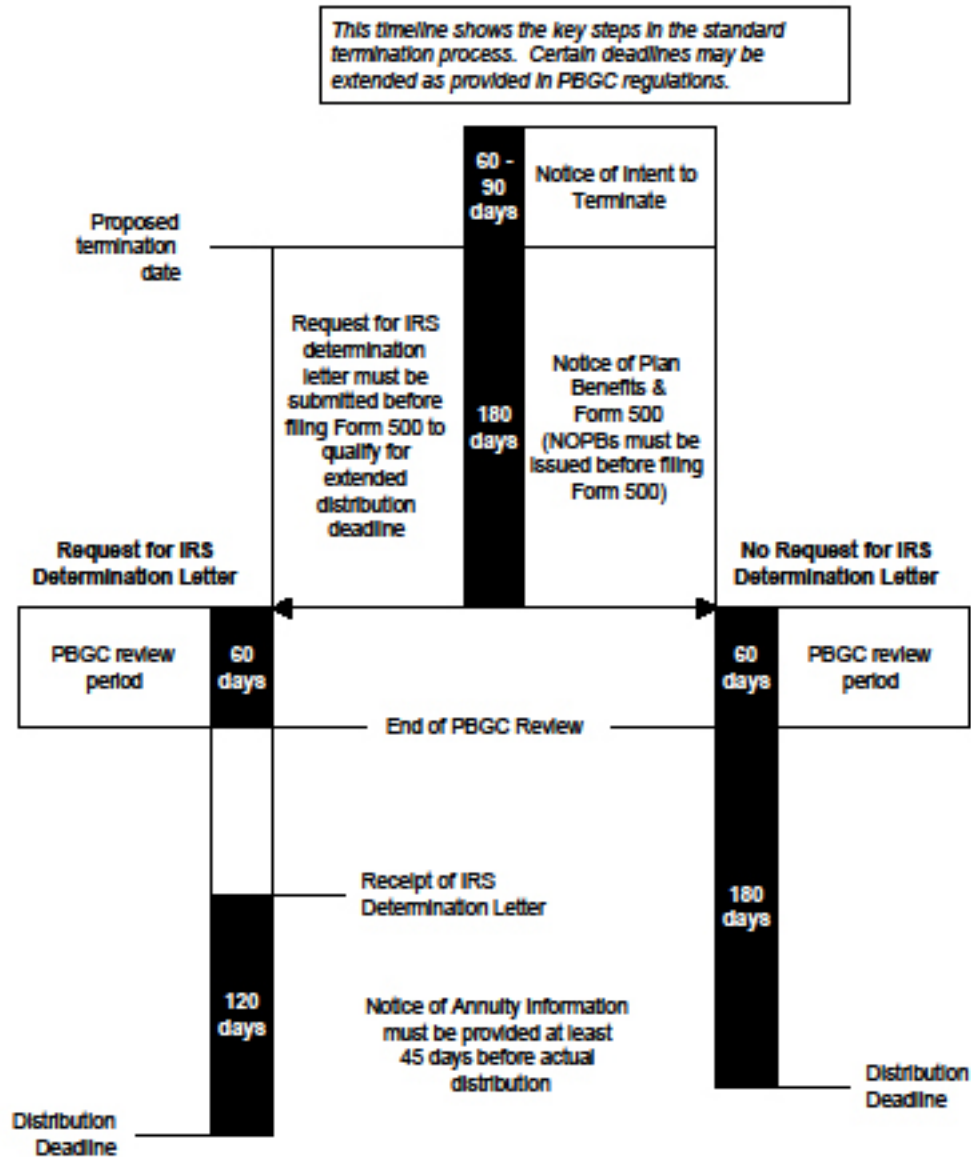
This timeline shows the key steps in the standard termination process. Certain deadlines may be extended as provided in PBGC regulations.

60 - 90 days

Notice of Intent to Terminate

Proposed termination date

Request for IRS determination letter must be submitted before filing Form 500 to qualify for extended distribution deadline

180 days

Notice of Plan Benefits & Form 500 (NOPBs must be issued before filing Form 500)

Request for IRS Determination Letter

No Request for IRS Determination Letter

PBGC review period

60 days

60 days

PBGC review period

End of PBGC Review

Receipt of IRS Determination Letter

180 days

120 days

Notice of Annuity Information must be provided at least 45 days before actual distribution

Distribution Deadline

Distribution Deadline